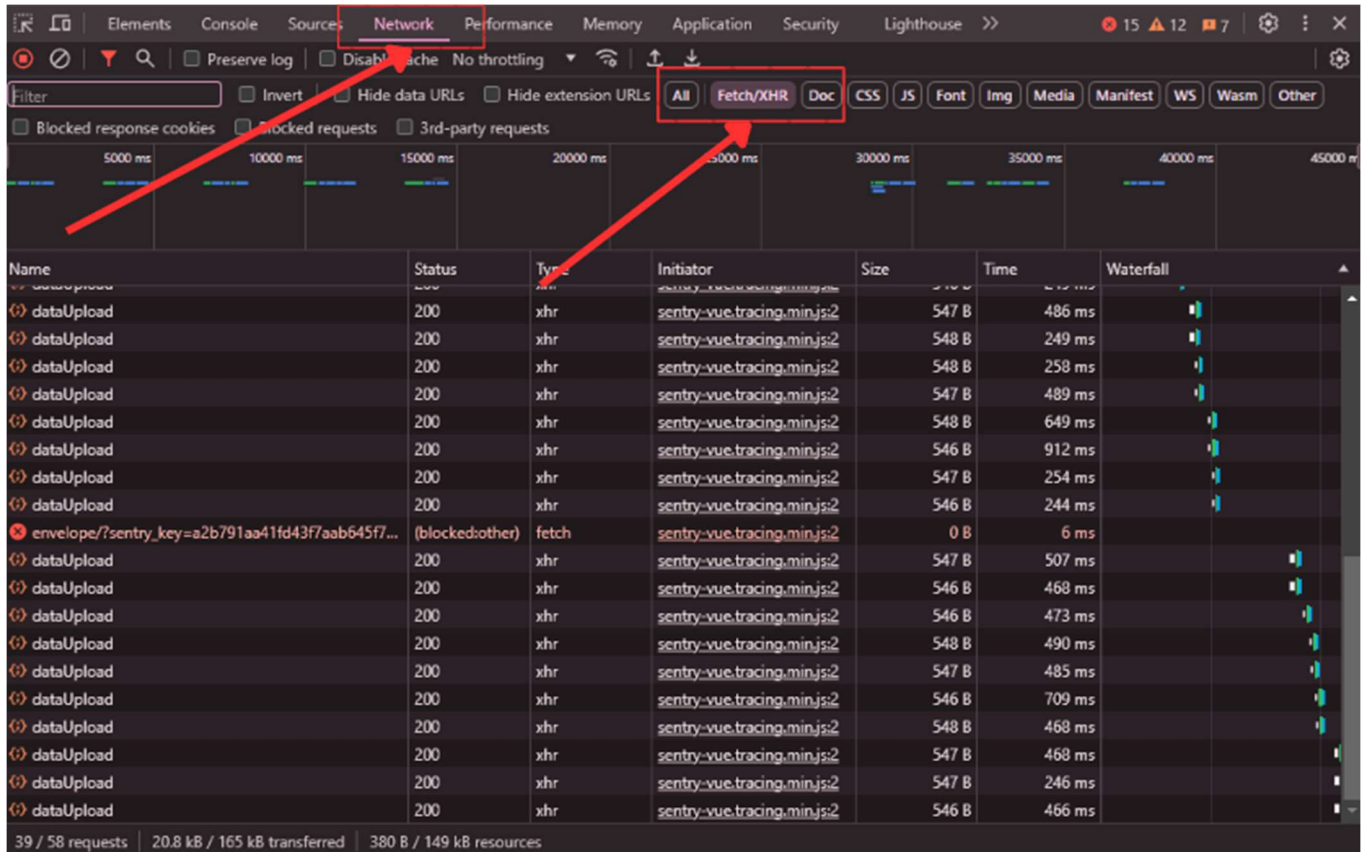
Elements Console Sources Network Performance Memory Application Security Lighthouse >> 15 12 7

Preserve log Disable cache No throttling

Filter Invert Hide data URLs Hide extension URLs All Fetch/XHR Doc CSS JS Font Img Media Manifest WS Wasm Other

Blocked response cookies Blocked requests 3rd-party requests

5000 ms 10000 ms 15000 ms 20000 ms 25000 ms 30000 ms 35000 ms 40000 ms 45000 ms

| Name | Status | Type | Initiator | Size | Time | Waterfall |
|---|---|---|---|---|---|---|
| dataUpload | 200 | xhr | sentry-vue.tracing.min.js:2 | 547 B | 486 ms | |
| dataUpload | 200 | xhr | sentry-vue.tracing.min.js:2 | 548 B | 249 ms | |
| dataUpload | 200 | xhr | sentry-vue.tracing.min.js:2 | 548 B | 258 ms | |
| dataUpload | 200 | xhr | sentry-vue.tracing.min.js:2 | 547 B | 489 ms | |
| dataUpload | 200 | xhr | sentry-vue.tracing.min.js:2 | 548 B | 649 ms | |
| dataUpload | 200 | xhr | sentry-vue.tracing.min.js:2 | 546 B | 912 ms | |
| dataUpload | 200 | xhr | sentry-vue.tracing.min.js:2 | 547 B | 254 ms | |
| dataUpload | 200 | xhr | sentry-vue.tracing.min.js:2 | 546 B | 244 ms | |
| envelope/?sentry_key=a2b791aa41fd43f7aab645f7... | (blocked:other) | fetch | sentry-vue.tracing.min.js:2 | 0 B | 6 ms | |
| dataUpload | 200 | xhr | sentry-vue.tracing.min.js:2 | 547 B | 507 ms | |
| dataUpload | 200 | xhr | sentry-vue.tracing.min.js:2 | 546 B | 468 ms | |
| dataUpload | 200 | xhr | sentry-vue.tracing.min.js:2 | 546 B | 473 ms | |
| dataUpload | 200 | xhr | sentry-vue.tracing.min.js:2 | 548 B | 490 ms | |
| dataUpload | 200 | xhr | sentry-vue.tracing.min.js:2 | 547 B | 485 ms | |
| dataUpload | 200 | xhr | sentry-vue.tracing.min.js:2 | 546 B | 709 ms | |
| dataUpload | 200 | xhr | sentry-vue.tracing.min.js:2 | 548 B | 468 ms | |
| dataUpload | 200 | xhr | sentry-vue.tracing.min.js:2 | 547 B | 468 ms | |
| dataUpload | 200 | xhr | sentry-vue.tracing.min.js:2 | 547 B | 246 ms | |
| dataUpload | 200 | xhr | sentry-vue.tracing.min.js:2 | 546 B | 466 ms | |

39 / 58 requests | 20.8 kB / 165 kB transferred | 380 B / 149 kB resources